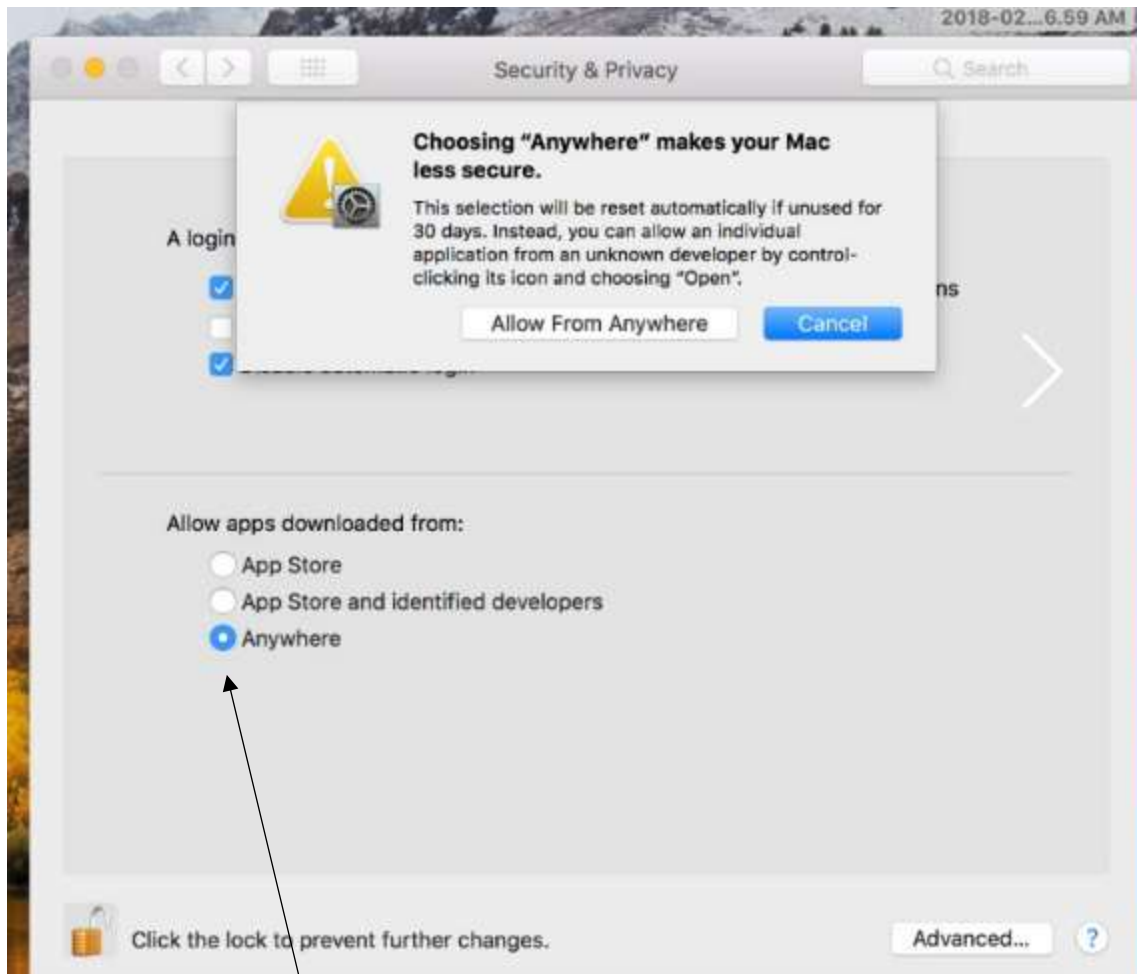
2018-02...6.59 AM

Security & Privacy

Search

Choosing "Anywhere" makes your Mac less secure.

This selection will be reset automatically if unused for 30 days. Instead, you can allow an individual application from an unknown developer by control-clicking its icon and choosing "Open".

Allow From Anywhere

Cancel

A login

ns

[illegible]

Allow apps downloaded from:

App Store

App Store and identified developers

Anywhere

Click the lock to prevent further changes.

Advanced...

?